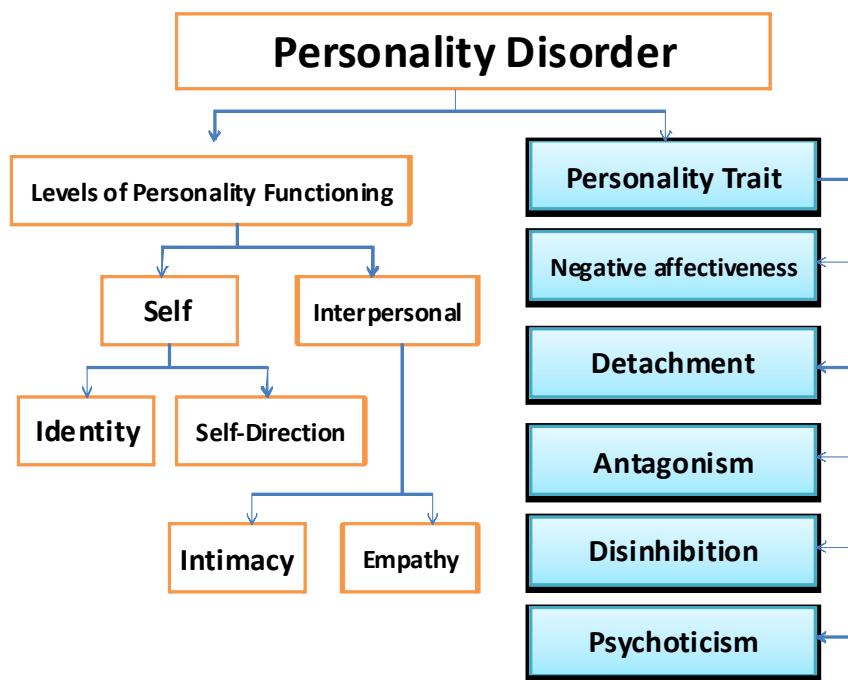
Personality Disorder

Levels of Personality Functioning

Self

Interpersonal

Identity

Self-Direction

Intimacy

Empathy

Personality Trait

Negative affectiveness

Detachment

Antagonism

Disinhibition

Psychoticism